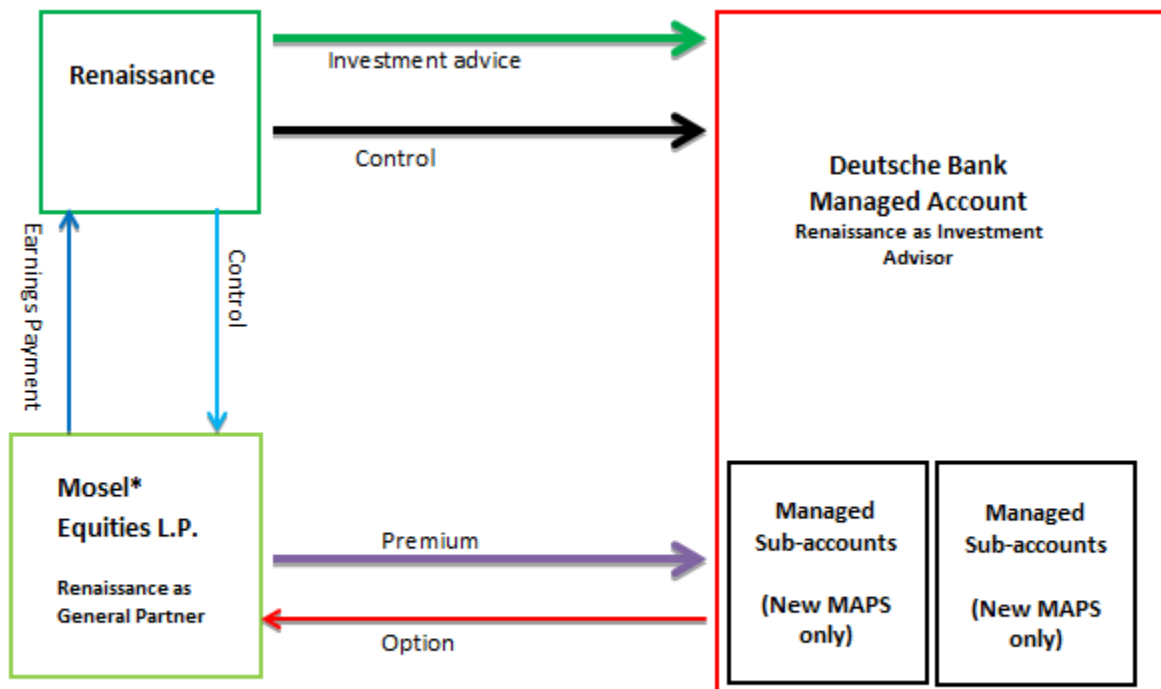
Renaissance

Investment advice

Control

Earnings Payment

Control

Deutsche Bank
Managed Account
Renaissance as Investment Advisor

Mosel*
Equities L.P.

Renaissance as General Partner

Premium

Option

Managed Sub-accounts

(New MAPS only)

Managed Sub-accounts

(New MAPS only)